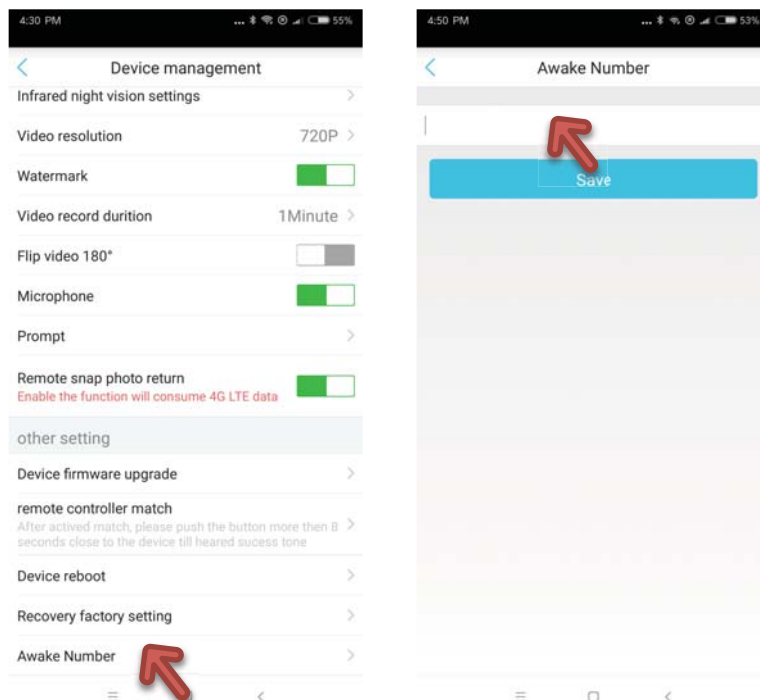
4:30 PM 55%

Device management

Infrared night vision settings

Video resolution 720P

Watermark

Video record durition 1Minute

Flip video 180°

Microphone

Prompt

Remote snap photo return
Enable the function will consume 4G LTE data

other setting

Device firmware upgrade

remote controller match
After actived match, please push the button more then 8 seconds close to the device till heared sucess tone

Device reboot

Recovery factory setting

Awake Number

4:50 PM 53%

Awake Number

Save